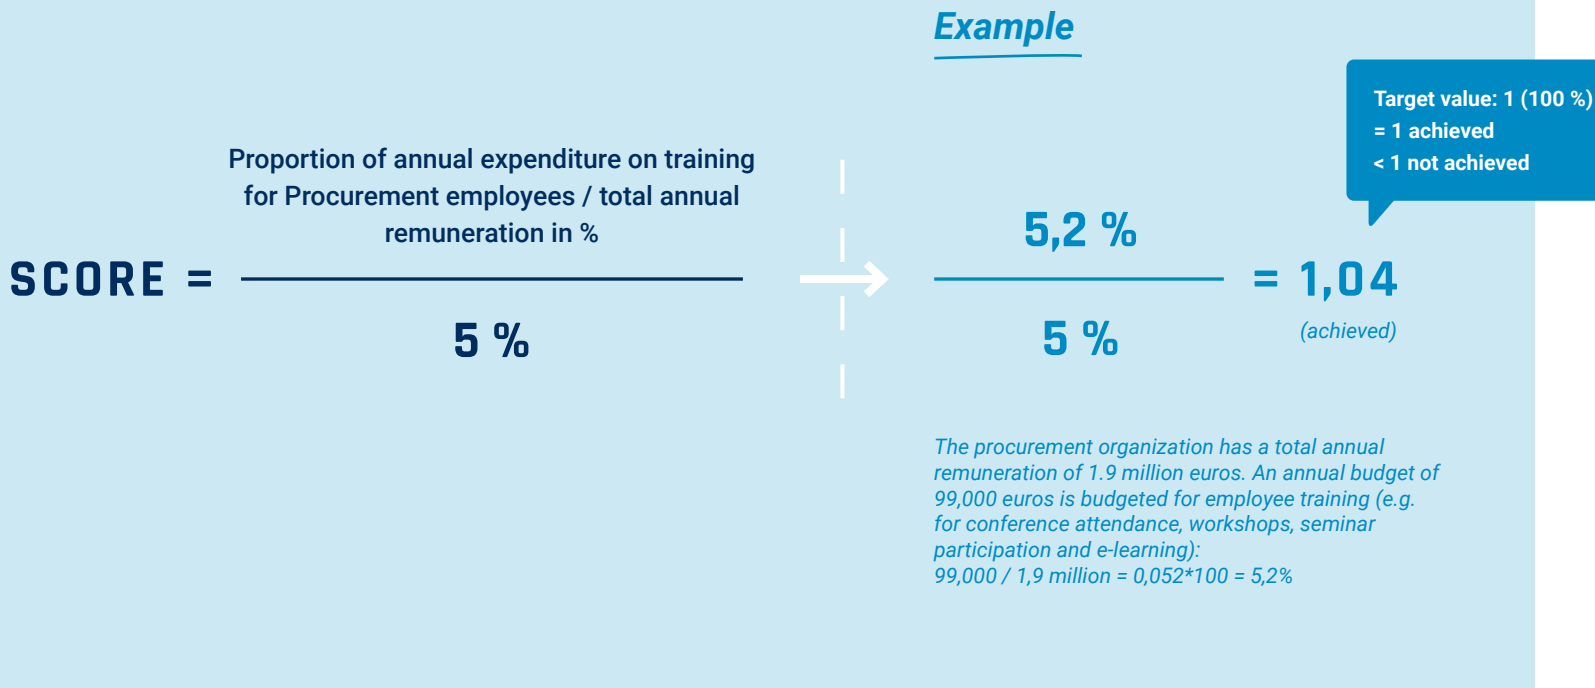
Example

Target value: 1 (100 %)
= 1 achieved
< 1 not achieved

SCORE = $\frac{\text{Proportion of annual expenditure on training for Procurement employees / total annual remuneration in \%}}{5\ \%}$

$\frac{5{,}2\ \%}{5\ \%}$ = 1,04

(achieved)

The procurement organization has a total annual remuneration of 1.9 million euros. An annual budget of 99,000 euros is budgeted for employee training (e.g. for conference attendance, workshops, seminar participation and e-learning):
99,000 / 1,9 million = 0,052*100 = 5,2%